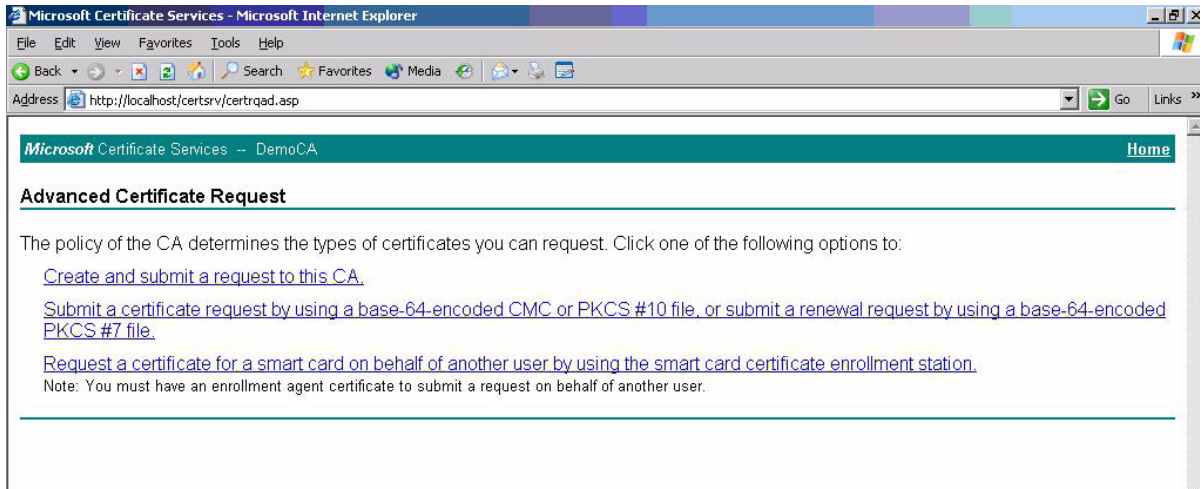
Microsoft Certificate Services - Microsoft Internet Explorer

File Edit View Favorites Tools Help

Back Search Favorites Media

Address http://localhost/certsrv/certrqad.asp Go Links »

Microsoft Certificate Services -- DemoCA Home

Advanced Certificate Request

The policy of the CA determines the types of certificates you can request. Click one of the following options to:

Create and submit a request to this CA.

Submit a certificate request by using a base-64-encoded CMC or PKCS #10 file, or submit a renewal request by using a base-64-encoded PKCS #7 file.

Request a certificate for a smart card on behalf of another user by using the smart card certificate enrollment station.
Note: You must have an enrollment agent certificate to submit a request on behalf of another user.